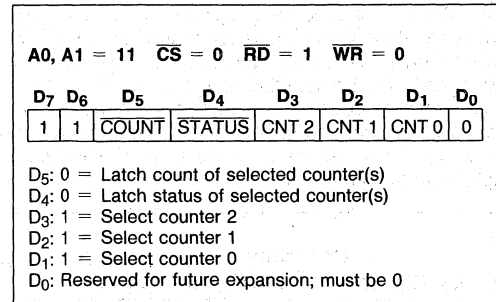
A0, A1 = 11 $\overline{CS}$ = 0 $\overline{RD}$ = 1 $\overline{WR}$ = 0

| $D_7$ | $D_6$ | $D_5$ | $D_4$ | $D_3$ | $D_2$ | $D_1$ | $D_0$ |
|---|---|---|---|---|---|---|---|
| 1 | 1 | $\overline{COUNT}$ | $\overline{STATUS}$ | CNT 2 | CNT 1 | CNT 0 | 0 |

$D_5$: 0 = Latch count of selected counter(s)
$D_4$: 0 = Latch status of selected counter(s)
$D_3$: 1 = Select counter 2
$D_2$: 1 = Select counter 1
$D_1$: 1 = Select counter 0
$D_0$: Reserved for future expansion; must be 0